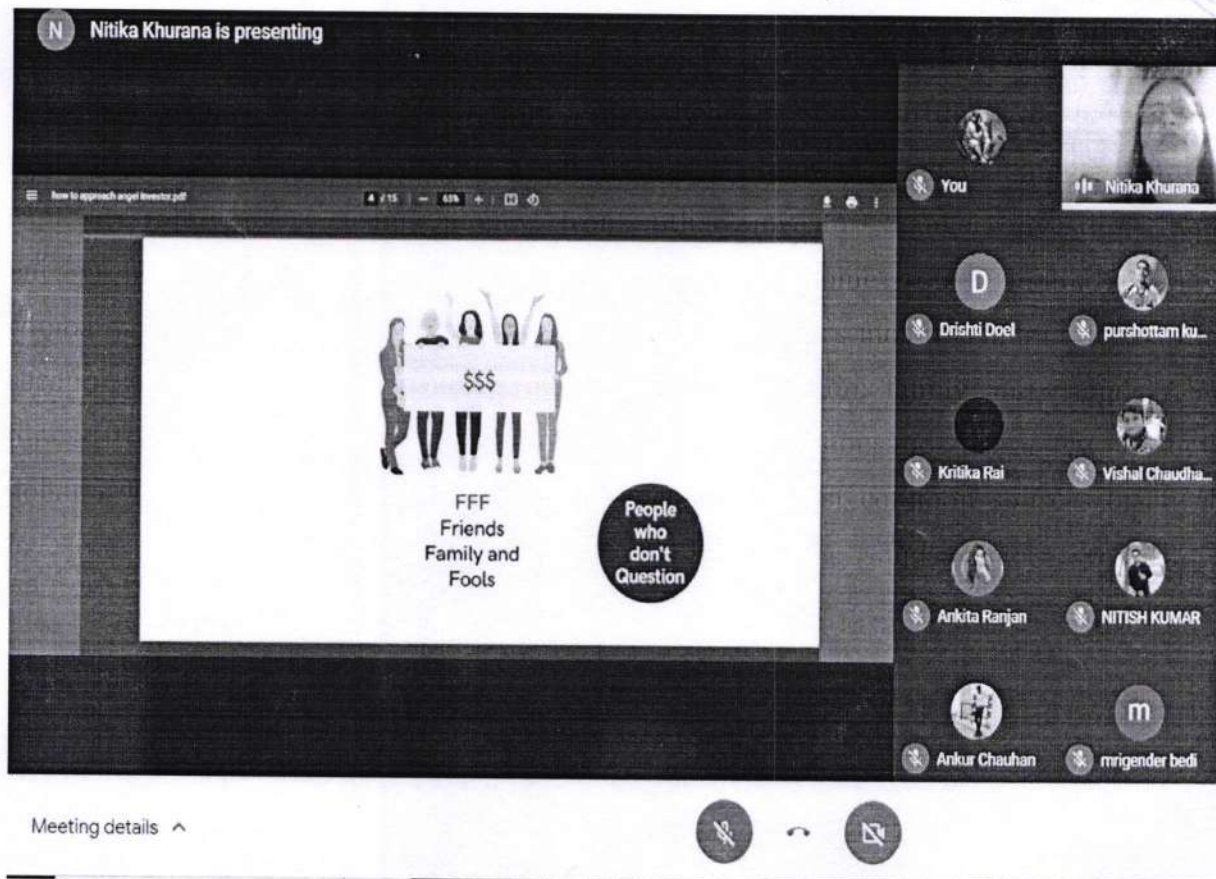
N Nitika Khurana is presenting

how to approach angel investor.pdf

4 / 15 | — 65% +

$$$

FFF
Friends
Family and
Fools

People who don't Question

You

Nitika Khurana

D

Drishti Doel

purshottam ku...

Kritika Rai

Vishal Chaudha...

Ankita Ranjan

NITISH KUMAR

Ankur Chauhan

m

mrigender bedi

Meeting details ^